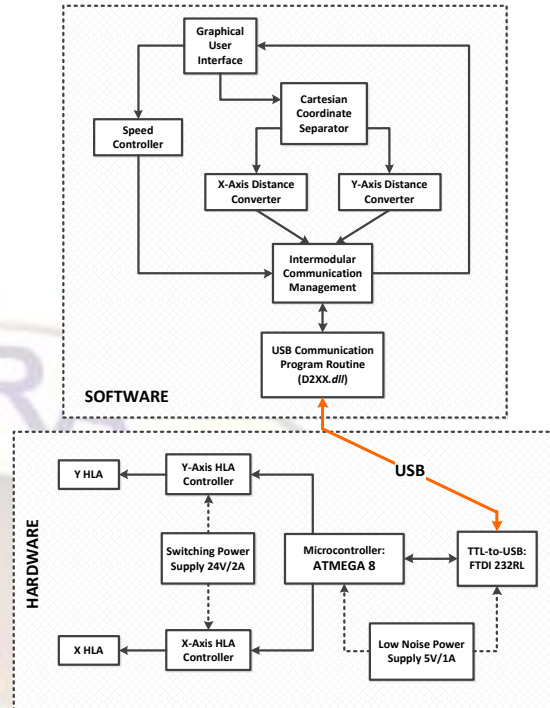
Graphical User Interface

Cartesian Coordinate Separator

Speed Controller

X-Axis Distance Converter

Y-Axis Distance Converter

Intermodular Communication Management

USB Communication Program Routine (D2XX.*dll*)

SOFTWARE

USB

HARDWARE

Y HLA

Y-Axis HLA Controller

Switching Power Supply 24V/2A

Microcontroller: ATMEGA 8

TTL-to-USB: FTDI 232RL

X HLA

X-Axis HLA Controller

Low Noise Power Supply 5V/1A